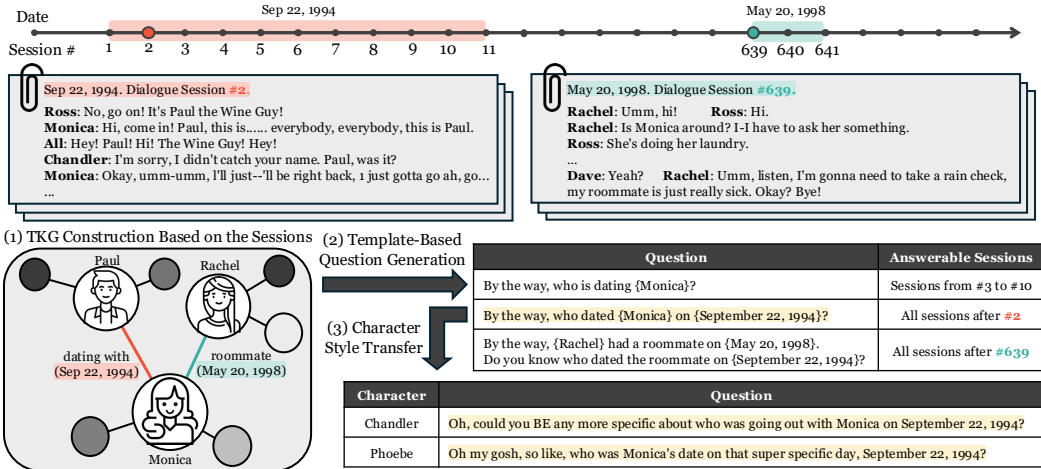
Date

Sep 22, 1994

May 20, 1998

Session #

1 2 3 4 5 6 7 8 9 10 11

639 640 641

Sep 22, 1994. Dialogue Session #2.

**Ross**: No, go on! It's Paul the Wine Guy!
**Monica**: Hi, come in! Paul, this is...... everybody, everybody, this is Paul.
**All**: Hey! Paul! Hi! The Wine Guy! Hey!
**Chandler**: I'm sorry, I didn't catch your name. Paul, was it?
**Monica**: Okay, umm-umm, I'll just--'ll be right back, 1 just gotta go ah, go...
...

May 20, 1998. Dialogue Session #639.

**Rachel**: Umm, hi! **Ross**: Hi.
**Rachel**: Is Monica around? I-I have to ask her something.
**Ross**: She's doing her laundry.
...
**Dave**: Yeah? **Rachel**: Umm, listen, I'm gonna need to take a rain check, my roommate is just really sick. Okay? Bye!

(1) TKG Construction Based on the Sessions

Paul

Rachel

dating with
(Sep 22, 1994)

roommate
(May 20, 1998)

Monica

(2) Template-Based Question Generation

(3) Character Style Transfer

| Question | Answerable Sessions |
|---|---|
| By the way, who is dating {Monica}? | Sessions from #3 to #10 |
| By the way, who dated {Monica} on {September 22, 1994}? | All sessions after #2 |
| By the way, {Rachel} had a roommate on {May 20, 1998}. Do you know who dated the roommate on {September 22, 1994}? | All sessions after #639 |

| Character | Question |
|---|---|
| Chandler | Oh, could you BE any more specific about who was going out with Monica on September 22, 1994? |
| Phoebe | Oh my gosh, so like, who was Monica's date on that super specific day, September 22, 1994? |